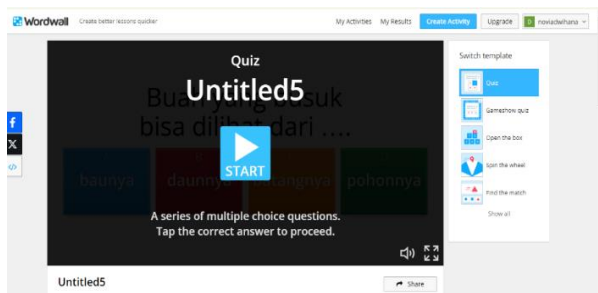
Wordwall Create better lessons quicker

My Activities My Results Create Activity Upgrade D noviadwihana

Quiz

Untitled5

Buah yang busuk bisa dilihat dari ....

baunya daunnya batangnya pohonnya

START

A series of multiple choice questions. Tap the correct answer to proceed.

Switch template

Quiz

Gameshow quiz

Open the box

Spin the wheel

Find the match

Show all

Untitled5

Share